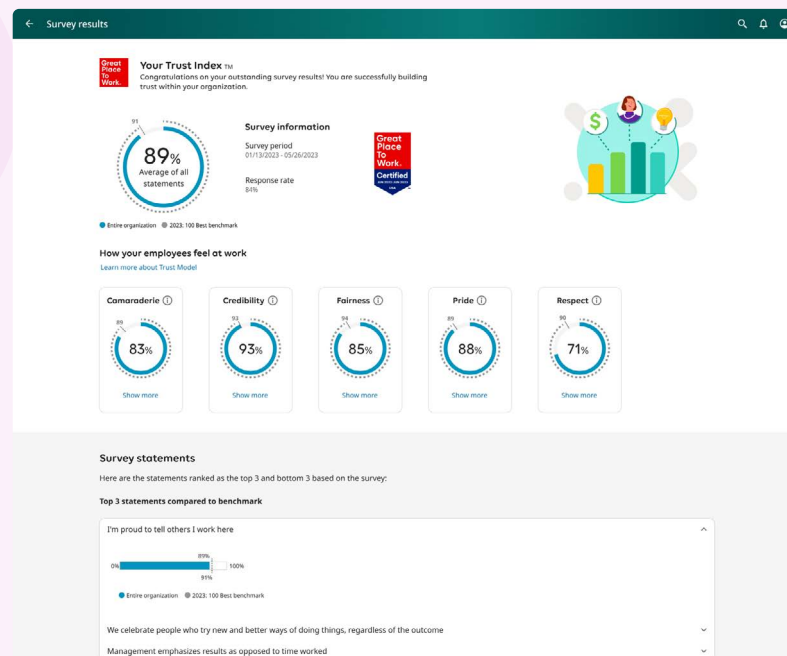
Survey results

Great Place To Work.

Your Trust Index TM

Congratulations on your outstanding survey results! You are successfully building trust within your organization.

91

89%
Average of all statements

Survey information

Survey period
01/13/2023 - 05/26/2023

Response rate
84%

Great Place To Work. Certified

Entire organization  2023: 100 Best benchmark

How your employees feel at work

Learn more about Trust Model

| Camaraderie ⓘ | Credibility ⓘ | Fairness ⓘ | Pride ⓘ | Respect ⓘ |
|---|---|---|---|---|
| 89 | 93 | 94 | 89 | 90 |
| 83% | 93% | 85% | 88% | 71% |
| Show more | Show more | Show more | Show more | Show more |

Survey statements

Here are the statements ranked as the top 3 and bottom 3 based on the survey:

Top 3 statements compared to benchmark

I'm proud to tell others I work here

89%

0%  100%

91%

Entire organization  2023: 100 Best benchmark

We celebrate people who try new and better ways of doing things, regardless of the outcome

Management emphasizes results as opposed to time worked